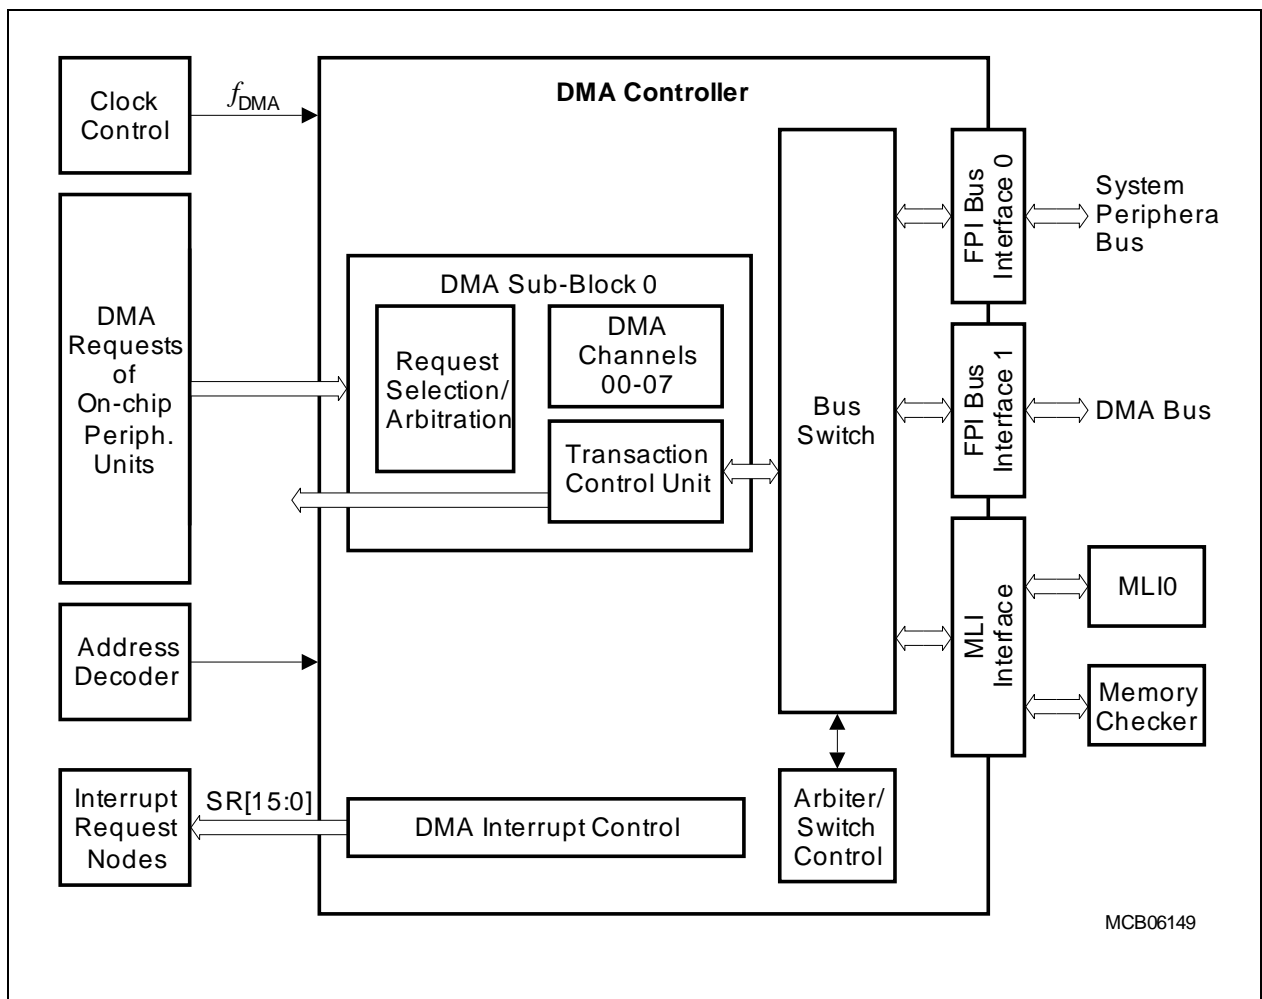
Clock Control

$f_{DMA}$

DMA Controller

DMA Requests of On-chip Periph. Units

DMA Sub-Block 0

Request Selection/ Arbitration

DMA Channels 00-07

Transaction Control Unit

Bus Switch

FPI Bus Interface 0

System Periphera Bus

FPI Bus Interface 1

DMA Bus

MLI Interface

MLI0

Memory Checker

Address Decoder

Interrupt Request Nodes

SR[15:0]

DMA Interrupt Control

Arbiter/ Switch Control

MCB06149